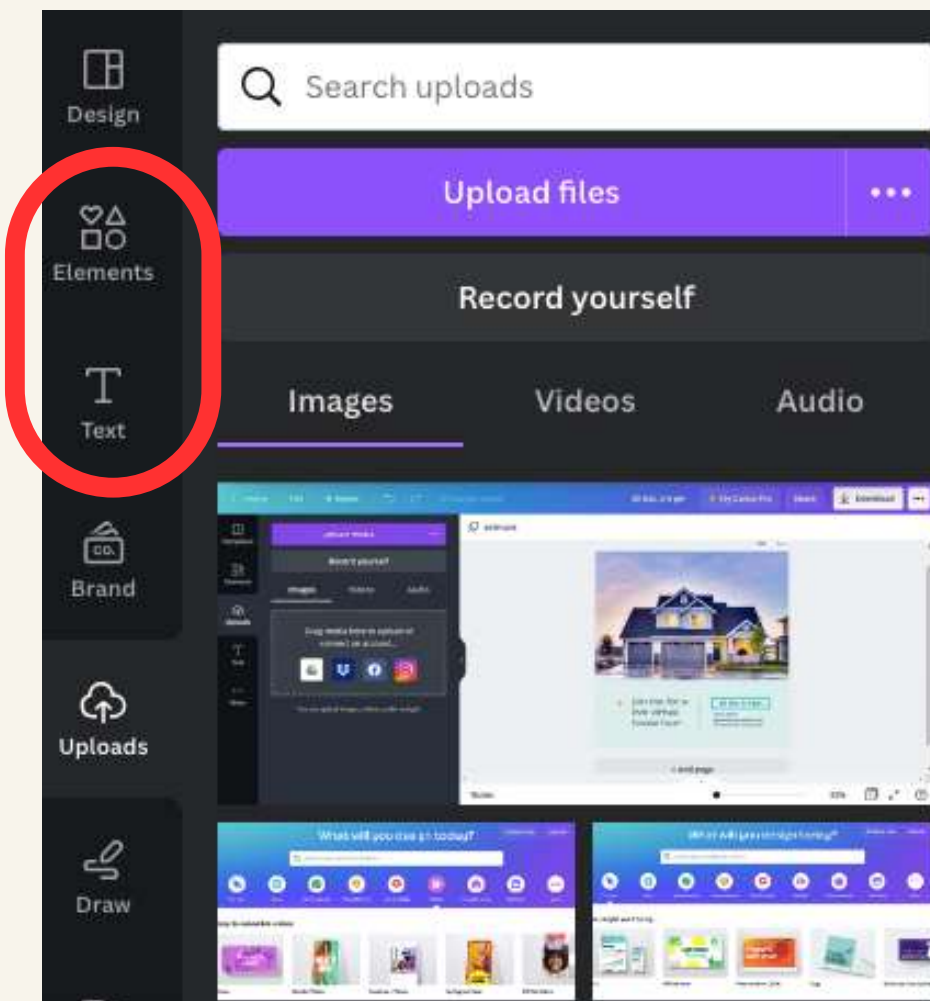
Design

Elements

Text

Brand

Uploads

Draw

Search uploads

Upload files

•••

Record yourself

Images

Videos

Audio

Upload media

Record yourself

Images

Videos

Audio

Drag media here to upload or connect an account...

Download

Join me for a live virtual house tour!

+ Add page

What will you design today?

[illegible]